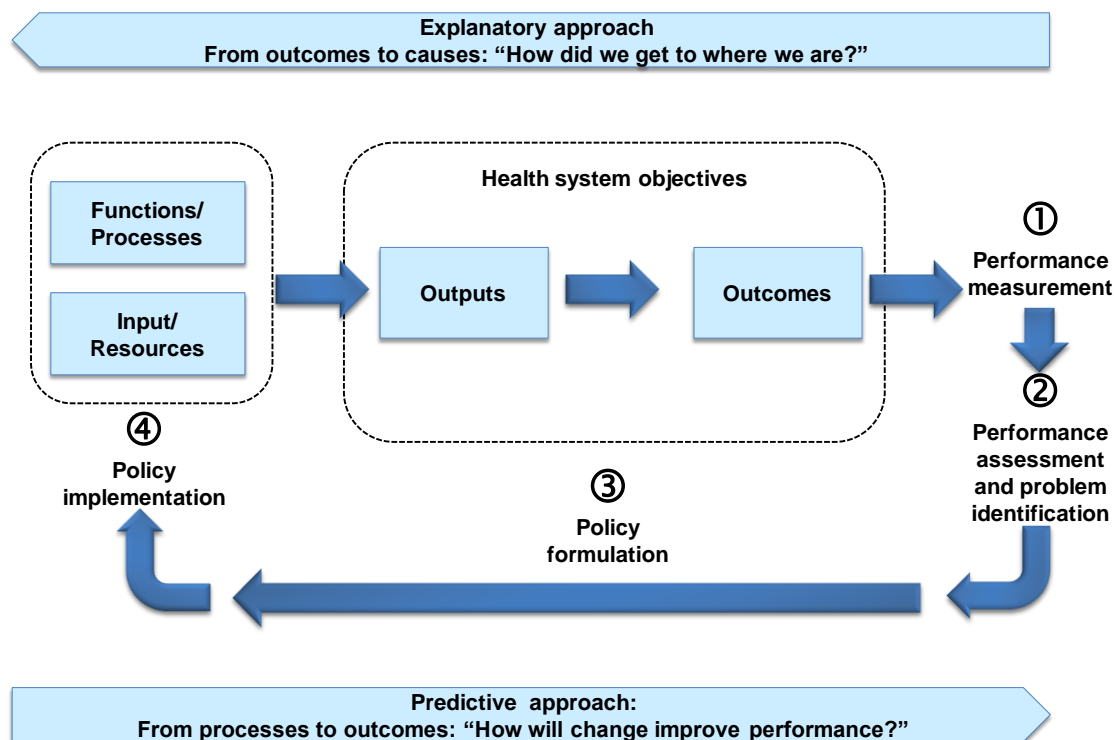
Explanatory approach
From outcomes to causes: “How did we get to where we are?”

Functions/ Processes

Input/ Resources

Health system objectives

Outputs

Outcomes

①
Performance measurement

②
Performance assessment and problem identification

③
Policy formulation

④
Policy implementation

Predictive approach:
From processes to outcomes: “How will change improve performance?”